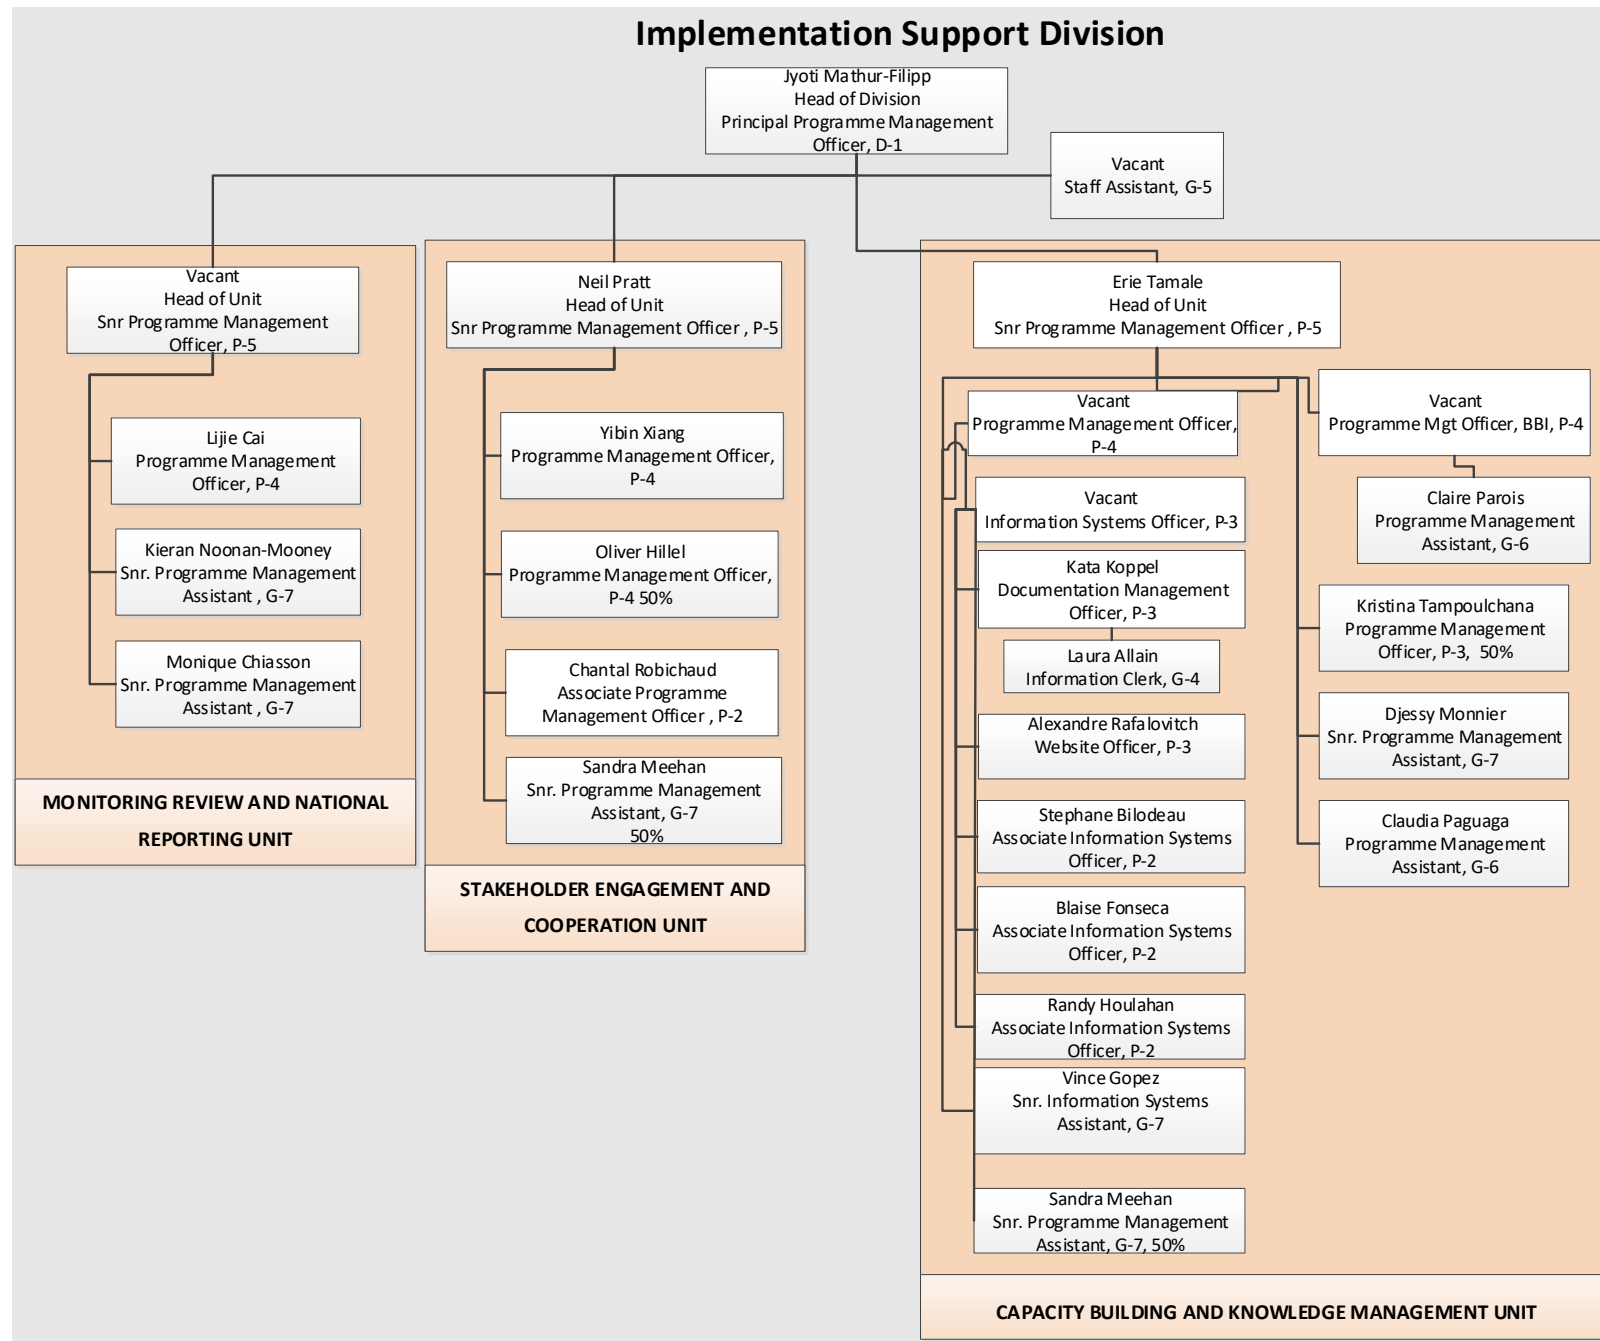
Implementation Support Division

Jyoti Mathur-Filipp
Head of Division
Principal Programme Management Officer, D-1

Vacant
Staff Assistant, G-5

Vacant
Head of Unit
Snr Programme Management Officer, P-5

Lijie Cai
Programme Management Officer, P-4

Kieran Noonan-Mooney
Snr. Programme Management Assistant , G-7

Monique Chiasson
Snr. Programme Management Assistant , G-7

MONITORING REVIEW AND NATIONAL REPORTING UNIT

Neil Pratt
Head of Unit
Snr Programme Management Officer , P-5

Yibin Xiang
Programme Management Officer, P-4

Oliver Hillel
Programme Management Officer, P-4 50%

Chantal Robichaud
Associate Programme Management Officer , P-2

Sandra Meehan
Snr. Programme Management Assistant, G-7
50%

STAKEHOLDER ENGAGEMENT AND COOPERATION UNIT

Erie Tamale
Head of Unit
Snr Programme Management Officer , P-5

Vacant
Programme Management Officer, P-4

Vacant
Programme Mgt Officer, BBI, P-4

Claire Parois
Programme Management Assistant, G-6

Vacant
Information Systems Officer, P-3

Kata Koppel
Documentation Management Officer, P-3

Laura Allain
Information Clerk, G-4

Alexandre Rafalovitch
Website Officer, P-3

Stephane Bilodeau
Associate Information Systems Officer, P-2

Blaise Fonseca
Associate Information Systems Officer, P-2

Randy Houlahan
Associate Information Systems Officer, P-2

Vince Gopez
Snr. Information Systems Assistant, G-7

Sandra Meehan
Snr. Programme Management Assistant, G-7, 50%

Kristina Tampoulchana
Programme Management Officer, P-3, 50%

Djessy Monnier
Snr. Programme Management Assistant, G-7

Claudia Paguaga
Programme Management Assistant, G-6

CAPACITY BUILDING AND KNOWLEDGE MANAGEMENT UNIT